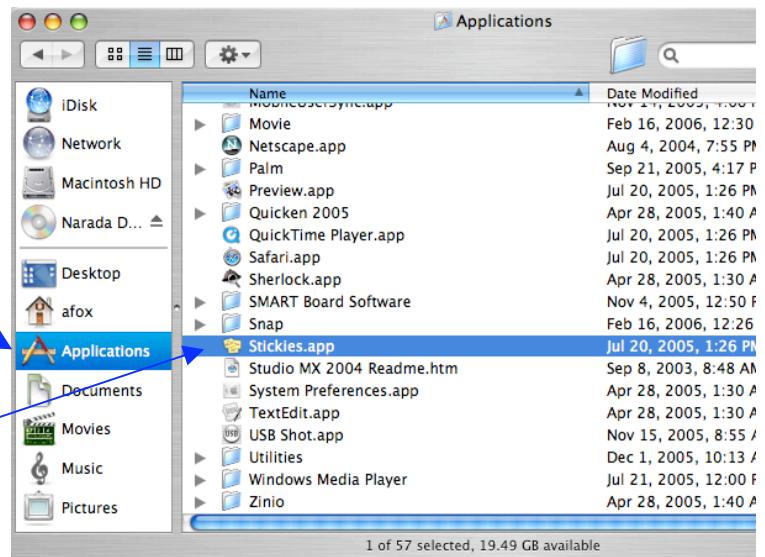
Applications

iDisk
Network
Macintosh HD
Narada D...
Desktop
afox
Applications
Documents
Movies
Music
Pictures

| Name | Date Modified |
|---|---|
| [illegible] | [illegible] |
| Movie | Feb 16, 2006, 12:30 |
| Netscape.app | Aug 4, 2004, 7:55 PM |
| Palm | Sep 21, 2005, 4:17 P |
| Preview.app | Jul 20, 2005, 1:26 PM |
| Quicken 2005 | Apr 28, 2005, 1:40 A |
| QuickTime Player.app | Jul 20, 2005, 1:26 PM |
| Safari.app | Jul 20, 2005, 1:26 PM |
| Sherlock.app | Apr 28, 2005, 1:30 A |
| SMART Board Software | Nov 4, 2005, 12:50 P |
| Snap | Feb 16, 2006, 12:26 |
| Stickies.app | Jul 20, 2005, 1:26 PM |
| Studio MX 2004 Readme.htm | Sep 8, 2003, 8:48 AM |
| System Preferences.app | Apr 28, 2005, 1:30 A |
| TextEdit.app | Apr 28, 2005, 1:30 A |
| USB Shot.app | Nov 15, 2005, 8:55 A |
| Utilities | Dec 1, 2005, 10:13 A |
| Windows Media Player | Jul 21, 2005, 12:00 P |
| Zinio | Apr 28, 2005, 1:40 A |

1 of 57 selected, 19.49 GB available